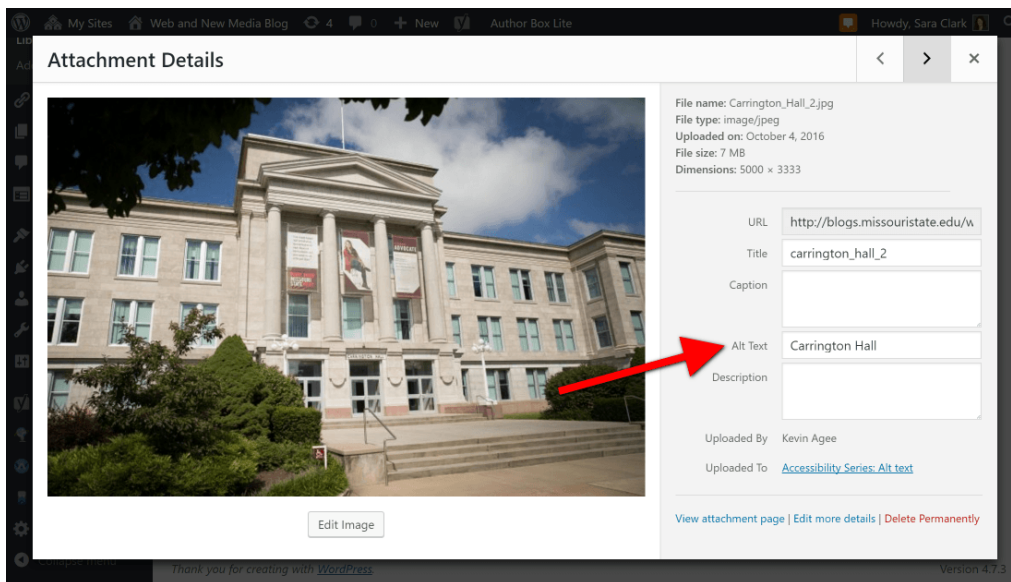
My Sites Web and New Media Blog 4 0 New Author Box Lite Howdy, Sara Clark

Attachment Details

File name: Carrington_Hall_2.jpg
File type: image/jpeg
Uploaded on: October 4, 2016
File size: 7 MB
Dimensions: 5000 × 3333

URL http://blogs.missouristate.edu/w
Title carrington_hall_2
Caption
Alt Text Carrington Hall
Description
Uploaded By Kevin Agee
Uploaded To Accessibility Series: Alt text

Edit Image

View attachment page | Edit more details | Delete Permanently

Thank you for creating with WordPress.

Version 4.7.3